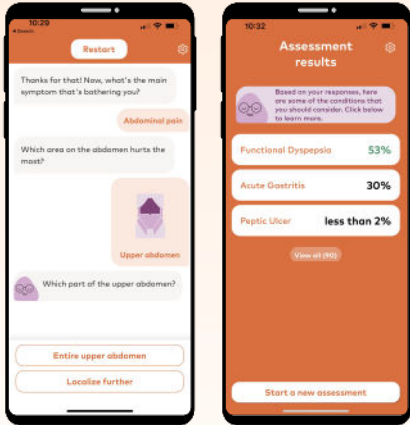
10:29
◂ Search
Restart

Thanks for that! Now, what's the main symptom that's bothering you?

Abdominal pain

Which area on the abdomen hurts the most?

Upper abdomen

Which part of the upper abdomen?

Entire upper abdomen

Localize further

10:32

Assessment results

Based on your responses, here are some of the conditions that you should consider. Click below to learn more.

Functional Dyspepsia 53%

Acute Gastritis 30%

Peptic Ulcer less than 2%

View all (90)

Start a new assessment